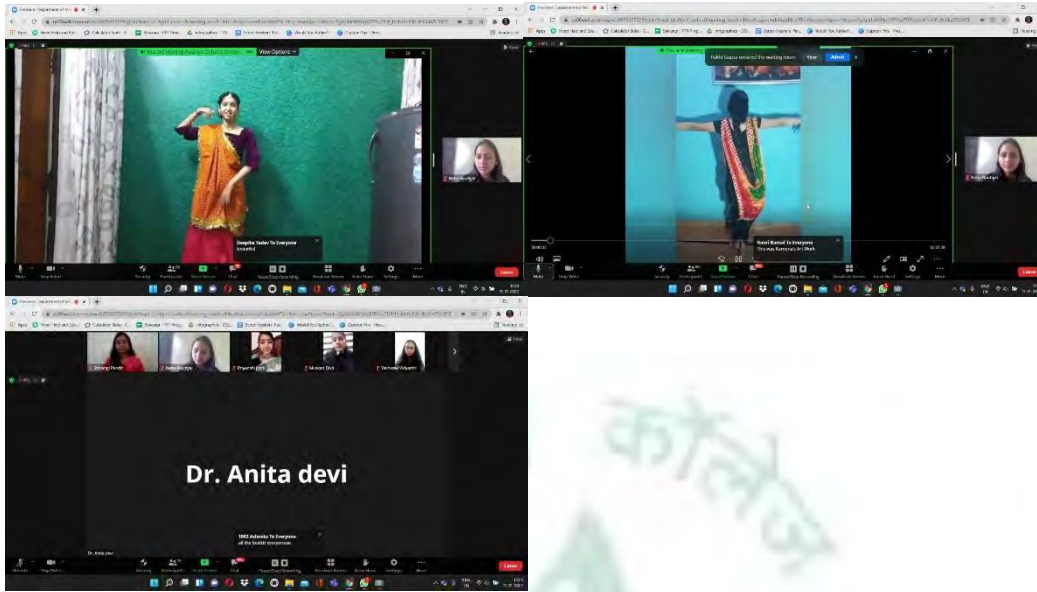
View Options

Deepika Yadav To Everyone
beautiful

Neha Maurya

Leave

Pallvi Gupta entered the waiting room View Admit

Gauri Bansal To Everyone
This was Kumaon's Art Work

Neha Maurya

Leave

Shivangi Pandit
Neha Maurya
Priyanshi Jain
Muskan Dixit
Vaishnavi Vajpayee

Dr. Anita devi

1993 Ashmita To Everyone
all the bestttt everyoneee

Dr. Anita devi

Leave